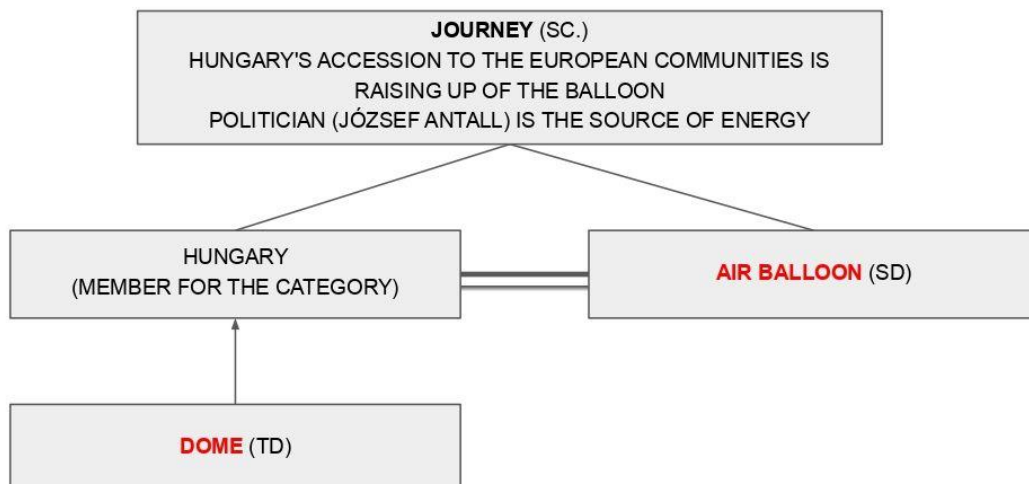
JOURNEY (SC.)
HUNGARY'S ACCESSION TO THE EUROPEAN COMMUNITIES IS RAISING UP OF THE BALLOON
POLITICIAN (JÓZSEF ANTALL) IS THE SOURCE OF ENERGY

HUNGARY
(MEMBER FOR THE CATEGORY)

AIR BALLOON (SD)

DOME (TD)